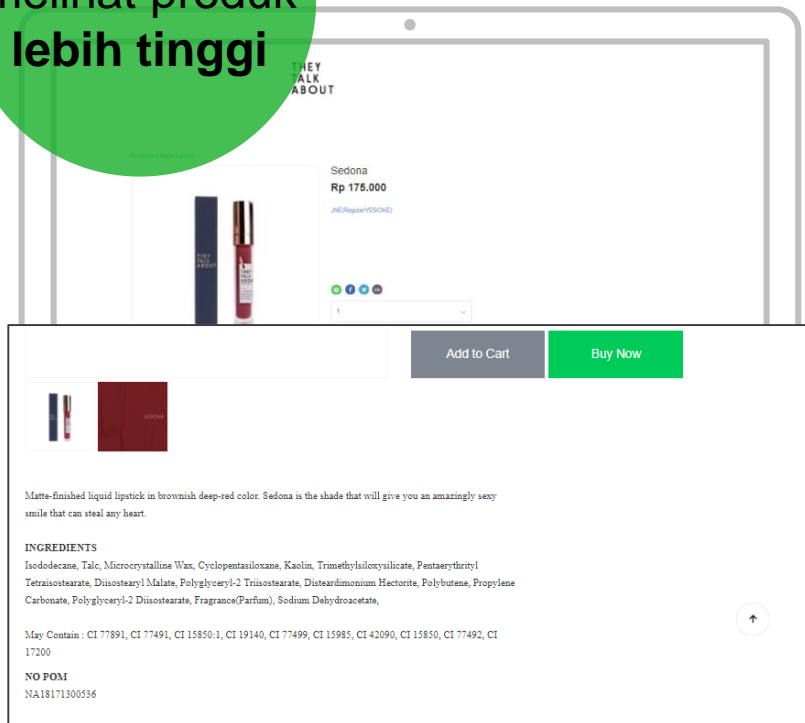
melihat produk
lebih tinggi

THEY
TALK
ABOUT

Products / Slide Layout

Sedona
Rp 175.000
JNE(Regular/YES/OKE)

1

Add to Cart
Buy Now

SEDONA

Matte-finished liquid lipstick in brownish deep-red color. Sedona is the shade that will give you an amazingly sexy smile that can steal any heart.

INGREDIENTS
Isododecane, Talc, Microcrystalline Wax, Cyclopentasiloxane, Kaolin, Trimethylsiloxysilicate, Pentaerythrityl Tetraisostearate, Diisostearyl Malate, Polyglyceryl-2 Triisostearate, Disteardimonium Hectorite, Polybutene, Propylene Carbonate, Polyglyceryl-2 Diisostearate, Fragrance(Parfum), Sodium Dehydroacetate,

May Contain : CI 77891, CI 77491, CI 15850:1, CI 19140, CI 77499, CI 15985, CI 42090, CI 15850, CI 77492, CI 17200

NO POM
NA18171300536